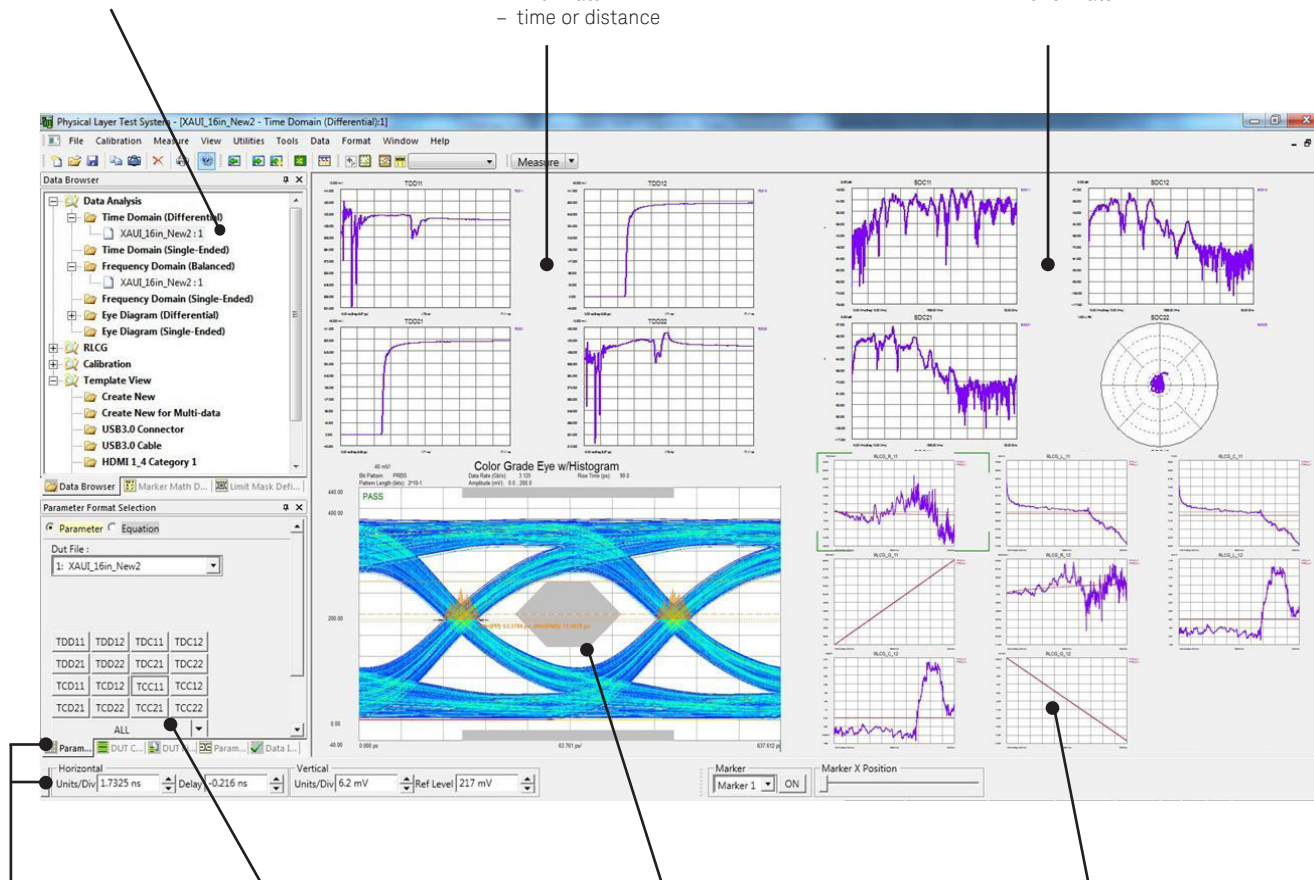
– time or distance

Physical Layer Test System - [XAUI_16in_New2 - Time Domain (Differential):1]
File Calibration Measure View Utilities Tools Data Format Window Help
Measure

Data Browser
Data Analysis
Time Domain (Differential)
XAUI_16in_New2 : 1
Time Domain (Single-Ended)
Frequency Domain (Balanced)
XAUI_16in_New2 : 1
Frequency Domain (Single-Ended)
Eye Diagram (Differential)
Eye Diagram (Single-Ended)
RLCG
Calibration
Template View
Create New
Create New for Multi-data
USB3.0 Connector
USB3.0 Cable
HDMI 1_4 Category 1
Data Browser
Marker Math D...
Limit Mask Defi...

Parameter Format Selection
Parameter Equation
Dut File :
1: XAUI_16in_New2

| TDD11 | TDD12 | TDC11 | TDC12 |
|---|---|---|---|
| TDD21 | TDD22 | TDC21 | TDC22 |
| TCD11 | TCD12 | TCC11 | TCC12 |
| TCD21 | TCD22 | TCC21 | TCC22 |

ALL

Param... DUT C... DUT P... Param... Data I...

TDD11
TDD12
TDD21
TDD22

SDD11
SDD12
SDD21
SDD22

Color Grade Eye w/Histogram
PASS
440.00
400.00
200.00
0.00
-40.00
0.000 ps
63.761 ps/
637.612 ps

RLCG_R_11
RLCG_L_11
RLCG_C_11
RLCG_G_11
RLCG_R_12
RLCG_L_12
RLCG_C_12
RLCG_G_12

Horizontal
Units/Div 1.7325 ns
Delay -0.216 ns
Vertical
Units/Div 6.2 mV
Ref Level 217 mV
Marker
Marker 1
ON
Marker X Position